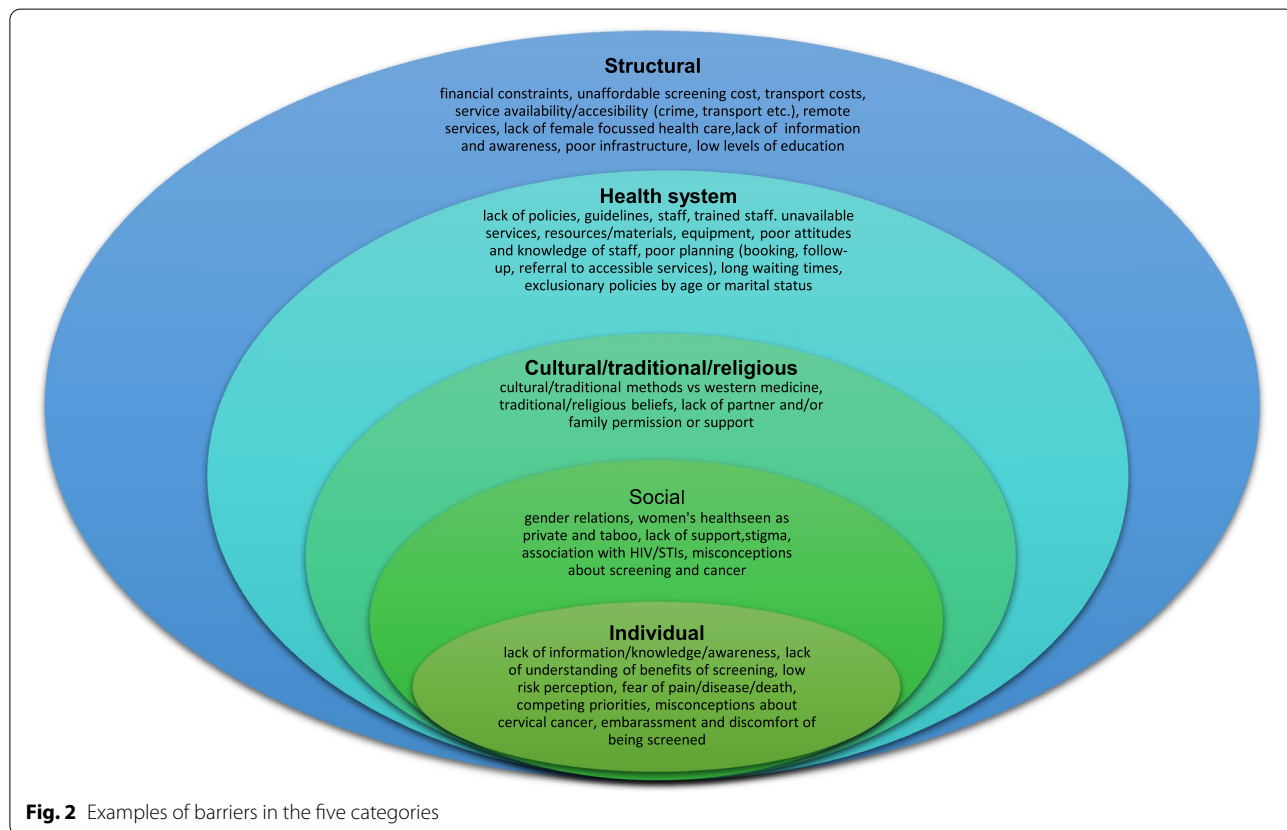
**Structural**

financial constraints, unaffordable screening cost, transport costs, service availability/accesibility (crime, transport etc.), remote services, lack of female focussed health care,lack of information and awareness, poor infrastructure, low levels of education

**Health system**

lack of policies, guidelines, staff, trained staff. unavailable services, resources/materials, equipment, poor attitudes and knowledge of staff, poor planning (booking, follow-up, referral to accessible services), long waiting times, exclusionary policies by age or marital status

**Cultural/traditional/religious**

cultural/traditional methods vs western medicine, traditional/religious beliefs, lack of partner and/or family permission or support

Social

gender relations, women's healthseen as private and taboo, lack of support,stigma, association with HIV/STIs, misconceptions about screening and cancer

**Individual**

lack of information/knowledge/awareness, lack of understanding of benefits of screening, low risk perception, fear of pain/disease/death, competing priorities, misconceptions about cervical cancer, embarassment and discomfort of being screened

**Fig. 2** Examples of barriers in the five categories